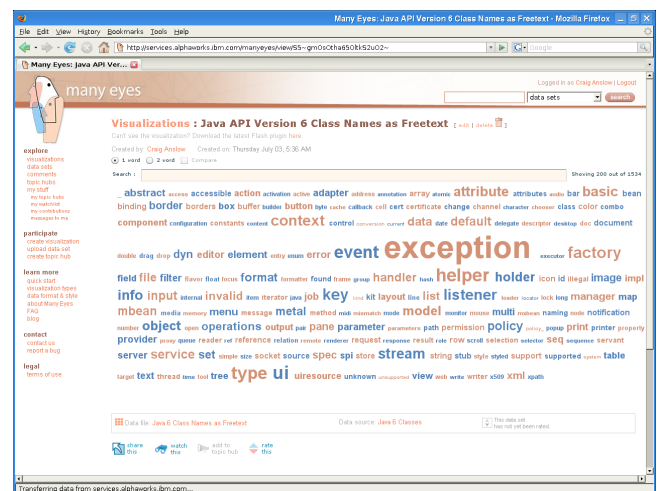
Many Eyes: Java API Version 6 Class Names as Freetext - Mozilla Firefox

File Edit View History Bookmarks Tools Help

http://services.alphaworks.ibm.com/manyeyes/view/SS~gm0s0tha65OtkS2u02~

Google

Many Eyes: Java API Ver...

many eyes

Logged in as Craig Anslow | Logout

data sets search

explore
visualizations
data sets
comments
topic hubs
my stuff
my topic hubs
my watchlist
my contributions
messages to me

participate
create visualization
upload data set
create topic hub

learn more
quick start
visualization types
data format & style
about Many Eyes
FAQ
blog

contact
contact us
report a bug

legal
terms of use

Visualizations : Java API Version 6 Class Names as Freetext edit | delete

Can't see the visualization? Download the latest Flash plugin here.

Created by: Craig Anslow Created on: Thursday July 03, 5:36 AM

1 word 2 word Compare

Search : Showing 200 out of 1534

abstract access accessible action activation active adapter address annotation array atomic attribute attributes audio bar basic bean binding border borders box buffer builder button byte cache callback cell cert certificate change channel character chooser class color combo component configuration constants content context control conversion current data date default delegate descriptor desktop doc document double drag drop dyn editor element entry enum error event exception executor factory field file filter flavor float focus format formatter found frame group handler hash helper holder icon id illegal image impl info input internal invalid item iterator java job key kind kit layout line list listener loader locator lock long manager map mbean media memory menu message metal method midi mismatch mode model modifier mouse multi mxbean naming node notification number object open operations output pair pane parameter parameters path permission policy policy popup print printer property provider proxy queue reader ref reference relation remote renderer request response result role row scroll selection selector seq sequence servant server service set simple size socket source spec spi store stream string stub style styled support supported system table target text thread time tool tree type ui uiresource unknown unsupported view web write writer x509 xml xpath

Data file: Java 6 Class Names as Freetext Data source: Java 6 Classes This data set has not yet been rated

share this watch this add to topic hub rate this

Transferring data from services.alphaworks.ibm.com...